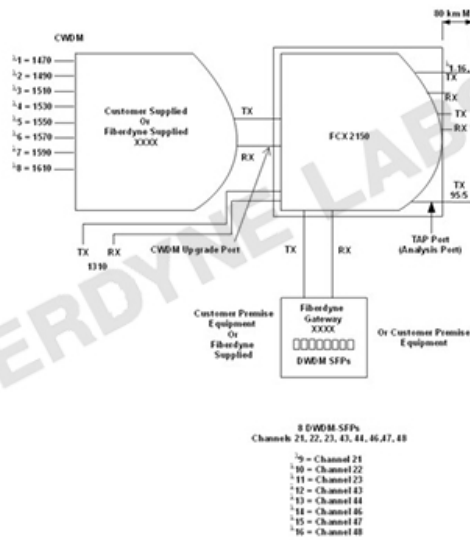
80 km M

CWDM

$\lambda$1 = 1470
$\lambda$2 = 1490
$\lambda$3 = 1510
$\lambda$4 = 1530
$\lambda$5 = 1550
$\lambda$6 = 1570
$\lambda$7 = 1590
$\lambda$8 = 1610

Customer Supplied Or Fiberdyne Supplied XXXX

TX

RX

FCX 2150

$\lambda$1-16,
TX
RX
TX
RX

TX
95:5

TX RX
1310

CWDM Upgrade Port

TX

RX

TAP Port (Analysis Port)

Customer Premise Equipment Or Fiberdyne Supplied

Fiberdyne Gateway XXXX

DWDM SFPs

Or Customer Premise Equipment

ERDYNE LABS

8 DWDM-SFPs
Channels 21, 22, 23, 43, 44, 46,47, 48

$\lambda$9 = Channel 21
$\lambda$10 = Channel 22
$\lambda$11 = Channel 23
$\lambda$12 = Channel 43
$\lambda$13 = Channel 44
$\lambda$14 = Channel 46
$\lambda$15 = Channel 47
$\lambda$16 = Channel 48